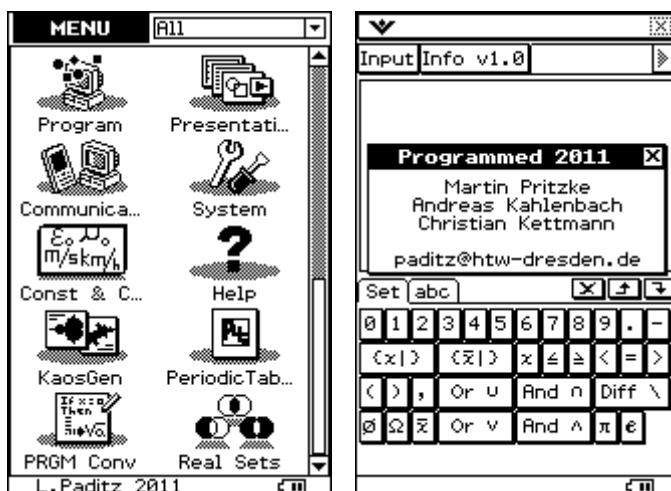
MENU All

Program Presentati...

Communica... System

$\varepsilon_0$ $\mu_0$ m/s km/h

Const & C... Help

KaosGen PeriodicTab...

If x=a Then

PRGM Conv Real Sets

L.Paditz 2011

Input Info v1.0

Programmed 2011

Martin Pritzke
Andreas Kahlenbach
Christian Kettmann

paditz@htw-dresden.de

Set abc

0 1 2 3 4 5 6 7 8 9 . −

{x|} {x̄|} x ≤ ≥ < = >

( ) , Or ∪ And ∩ Diff \

Ø Ω x̄ Or ∨ And ∧ π e